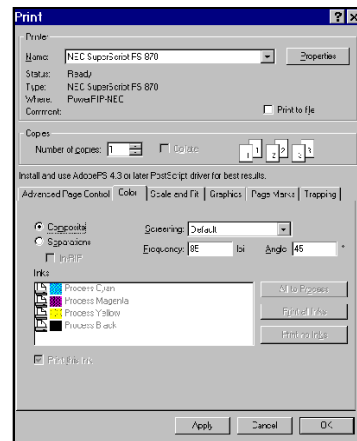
Print

Printer
Name: NEC SuperScript FS 870
Properties
Status: Ready
Type: NEC SuperScript FS 870
Where: PowerFIP-NEC
Comment:
Print to file

Copies
Number of copies: 1
Collate
1 1 2 2 3 3

Install and use AdobePS 4.3 or later PostScript driver for best results.

Advanced Page Control | Color | Scale and Fit | Graphics | Page Marks | Trapping

Composite
Separations
In-RIP
Screening: Default
Frequency: 85 lpi
Angle: 45 °

Inks
Process Cyan
Process Magenta
Process Yellow
Process Black

All to Process
Print all Inks
Print no Inks

Print this ink

Apply | Cancel | OK